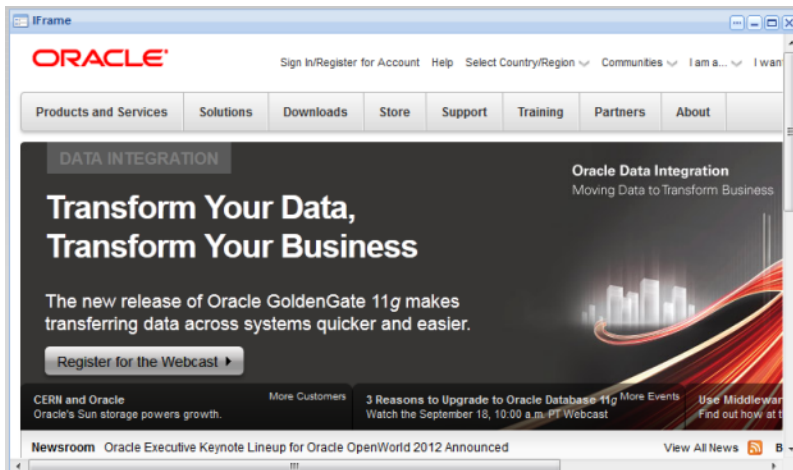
IFrame

ORACLE

Sign In/Register for Account Help Select Country/Region Communities I am a... I wan

Products and Services | Solutions | Downloads | Store | Support | Training | Partners | About

DATA INTEGRATION

Oracle Data Integration
Moving Data to Transform Business

Transform Your Data,
Transform Your Business

The new release of Oracle GoldenGate 11*g* makes transferring data across systems quicker and easier.

Register for the Webcast ▸

CERN and Oracle
Oracle's Sun storage powers growth.

More Customers

3 Reasons to Upgrade to Oracle Database 11*g*
Watch the September 18, 10:00 a.m. PT Webcast

More Events

Use Middlewar
Find out how at th

Newsroom Oracle Executive Keynote Lineup for Oracle OpenWorld 2012 Announced

View All News B